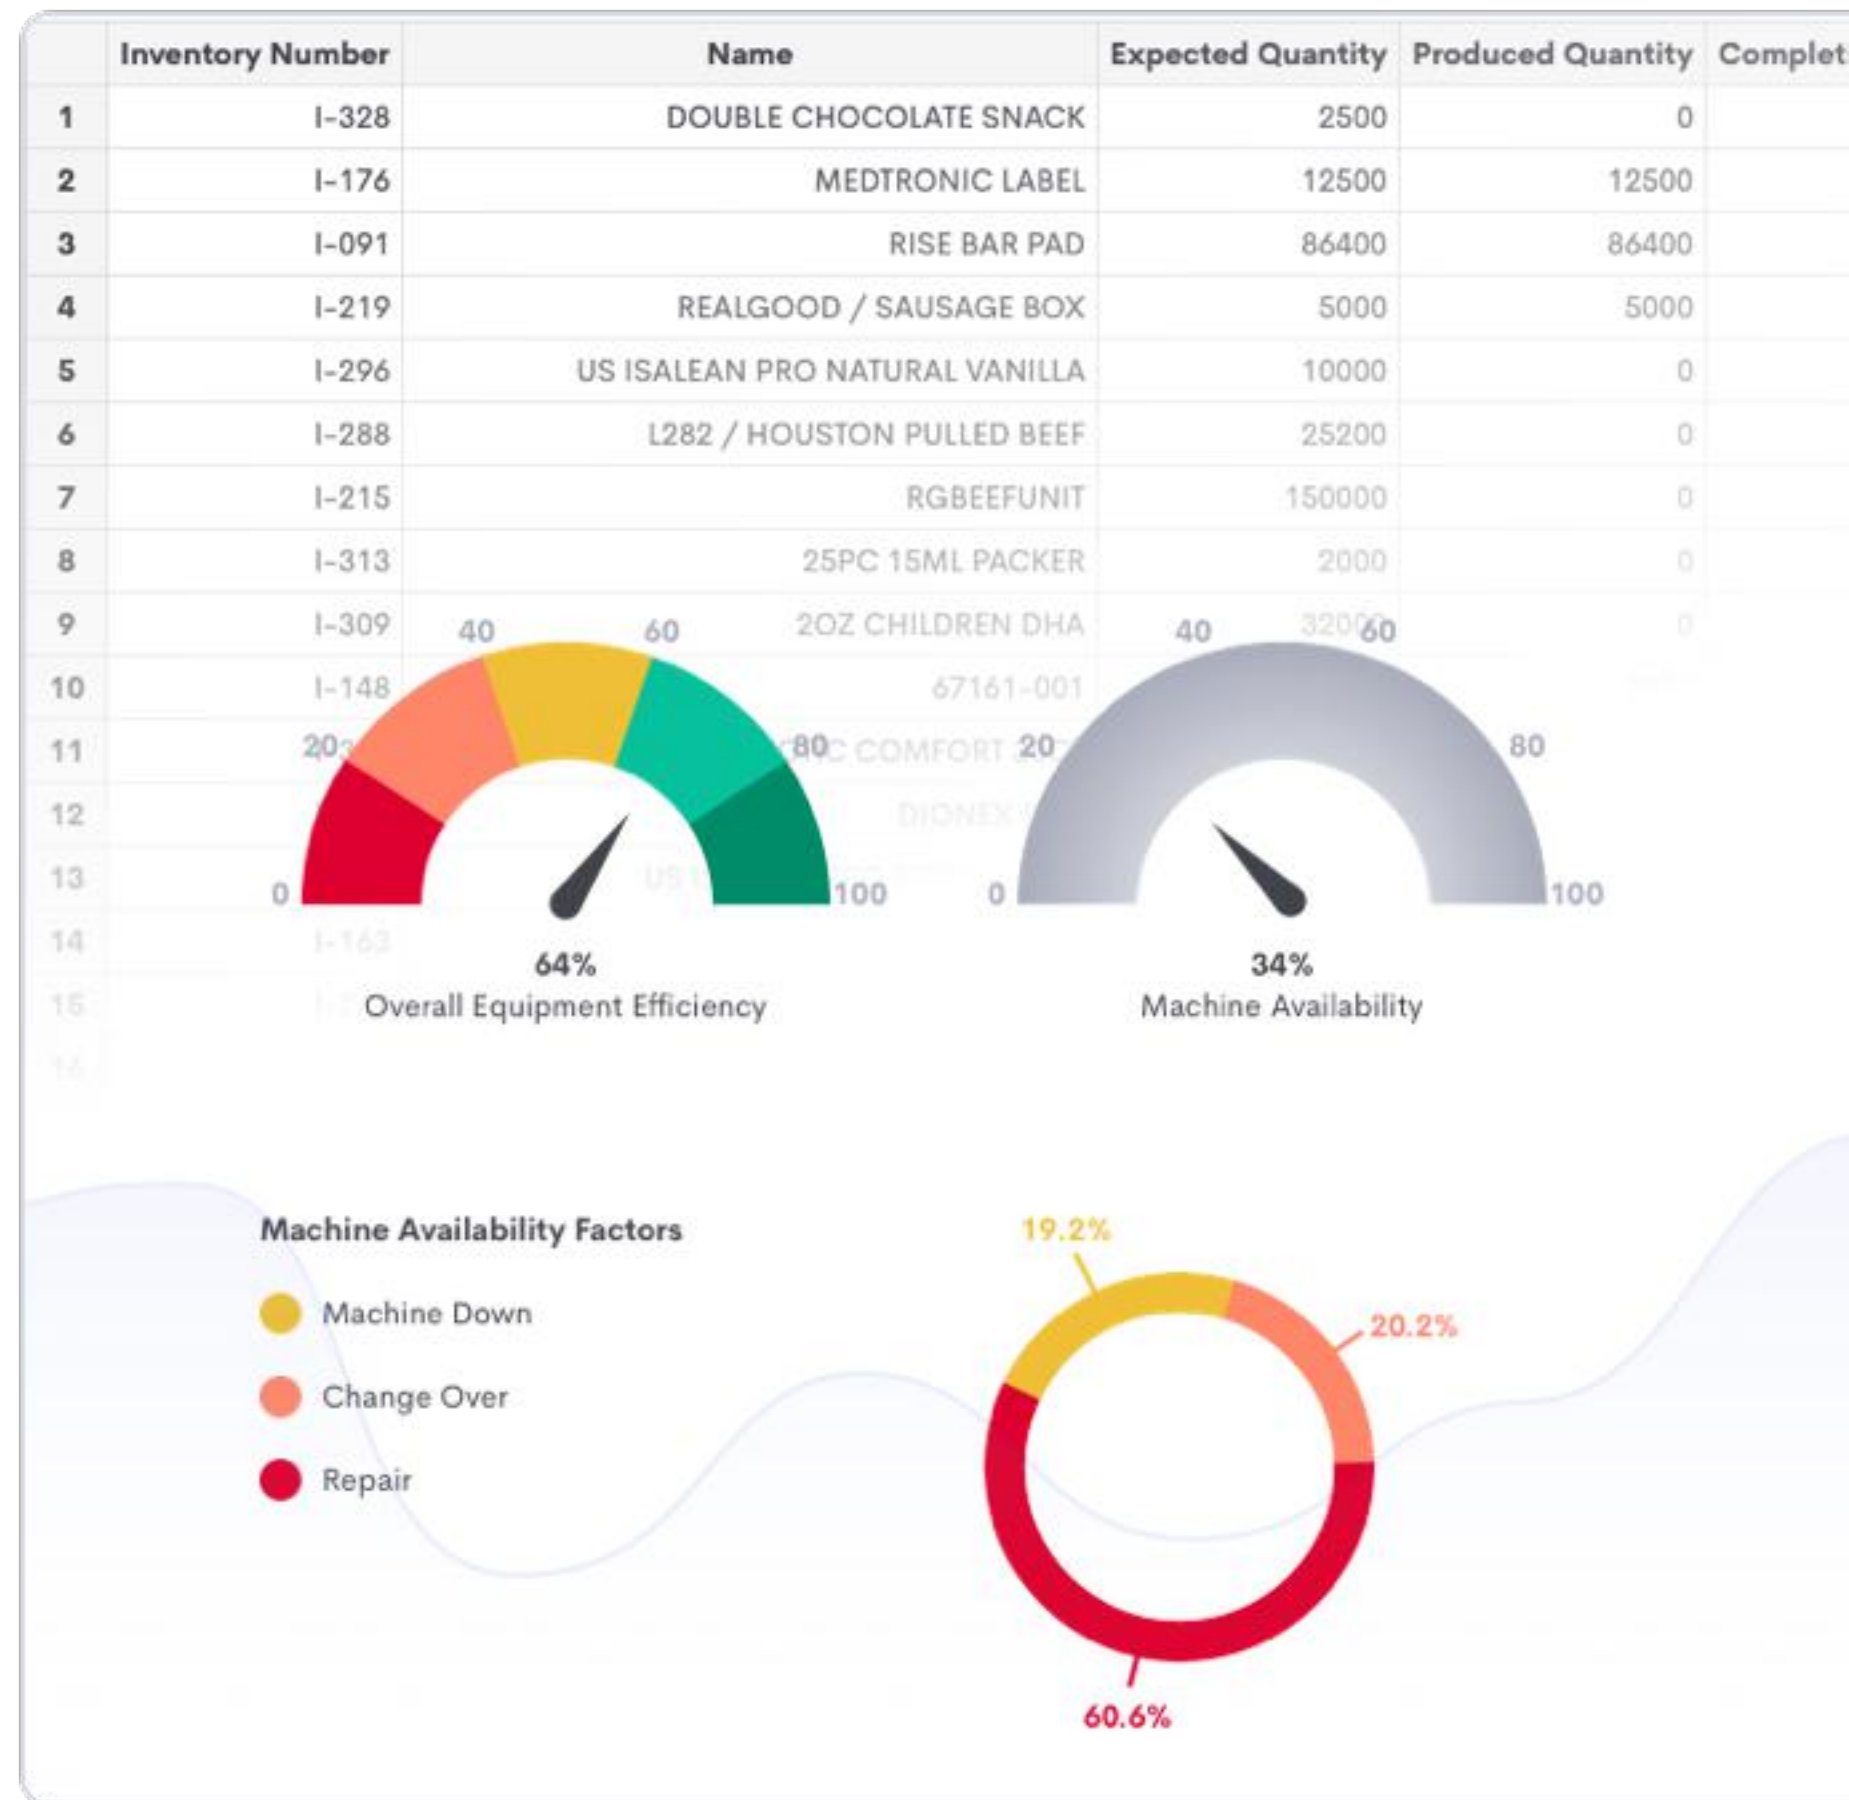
|  | Inventory Number | Name | Expected Quantity | Produced Quantity | Complet |
|---|---|---|---|---|---|
| 1 | I-328 | DOUBLE CHOCOLATE SNACK | 2500 | 0 | |
| 2 | I-176 | MEDTRONIC LABEL | 12500 | 12500 | |
| 3 | I-091 | RISE BAR PAD | 86400 | 86400 | |
| 4 | I-219 | REALGOOD / SAUSAGE BOX | 5000 | 5000 | |
| 5 | I-296 | US ISALEAN PRO NATURAL VANILLA | 10000 | 0 | |
| 6 | I-288 | L282 / HOUSTON PULLED BEEF | 25200 | 0 | |
| 7 | I-215 | RGBEEFUNIT | 150000 | 0 | |
| 8 | I-313 | 25PC 15ML PACKER | 2000 | 0 | |
| 9 | I-309 | 2OZ CHILDREN DHA | 3200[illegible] | 0 | |
| 10 | I-148 | 67161-001 | | | |
| 11 | | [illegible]C COMFORT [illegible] | | | |
| 12 | | DIONEX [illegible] | | | |
| 13 | | US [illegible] | | | |
| 14 | I-163 | | | | |
| 15 | I-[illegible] | | | | |
| 16 | | | | | |

0 20 40 60 80 100
64%
Overall Equipment Efficiency

0 20 40 60 80 100
34%
Machine Availability

Machine Availability Factors
Machine Down
Change Over
Repair

19.2%
20.2%
60.6%